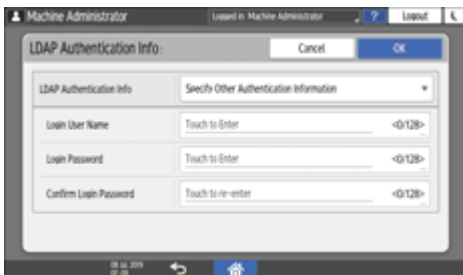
Machine Administrator
Logged in: Machine Administrator
?
Logout

LDAP Authentication Info
Cancel
OK

LDAP Authentication Info
Specify Other Authentication Information

Login User Name
Touch to Enter
<0/128>

Login Password
Touch to Enter
<0/128>

Confirm Login Password
Touch to re-enter
<0/128>

08 Jul, 2019
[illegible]